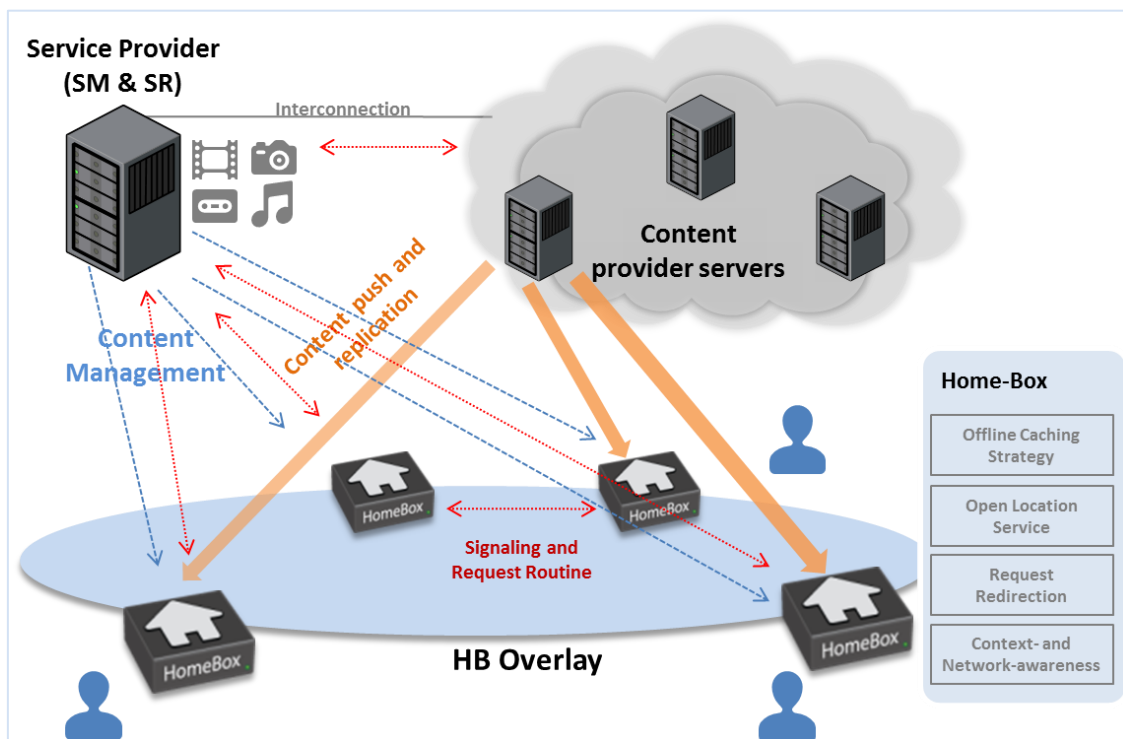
Service Provider
(SM & SR)

Interconnection

Content provider servers

Content push and replication

Content Management

Home-Box

Offline Caching Strategy

Open Location Service

Request Redirection

Context- and Network-awareness

HomeBox

HomeBox

Signaling and Request Routine

HomeBox

HomeBox

HB Overlay